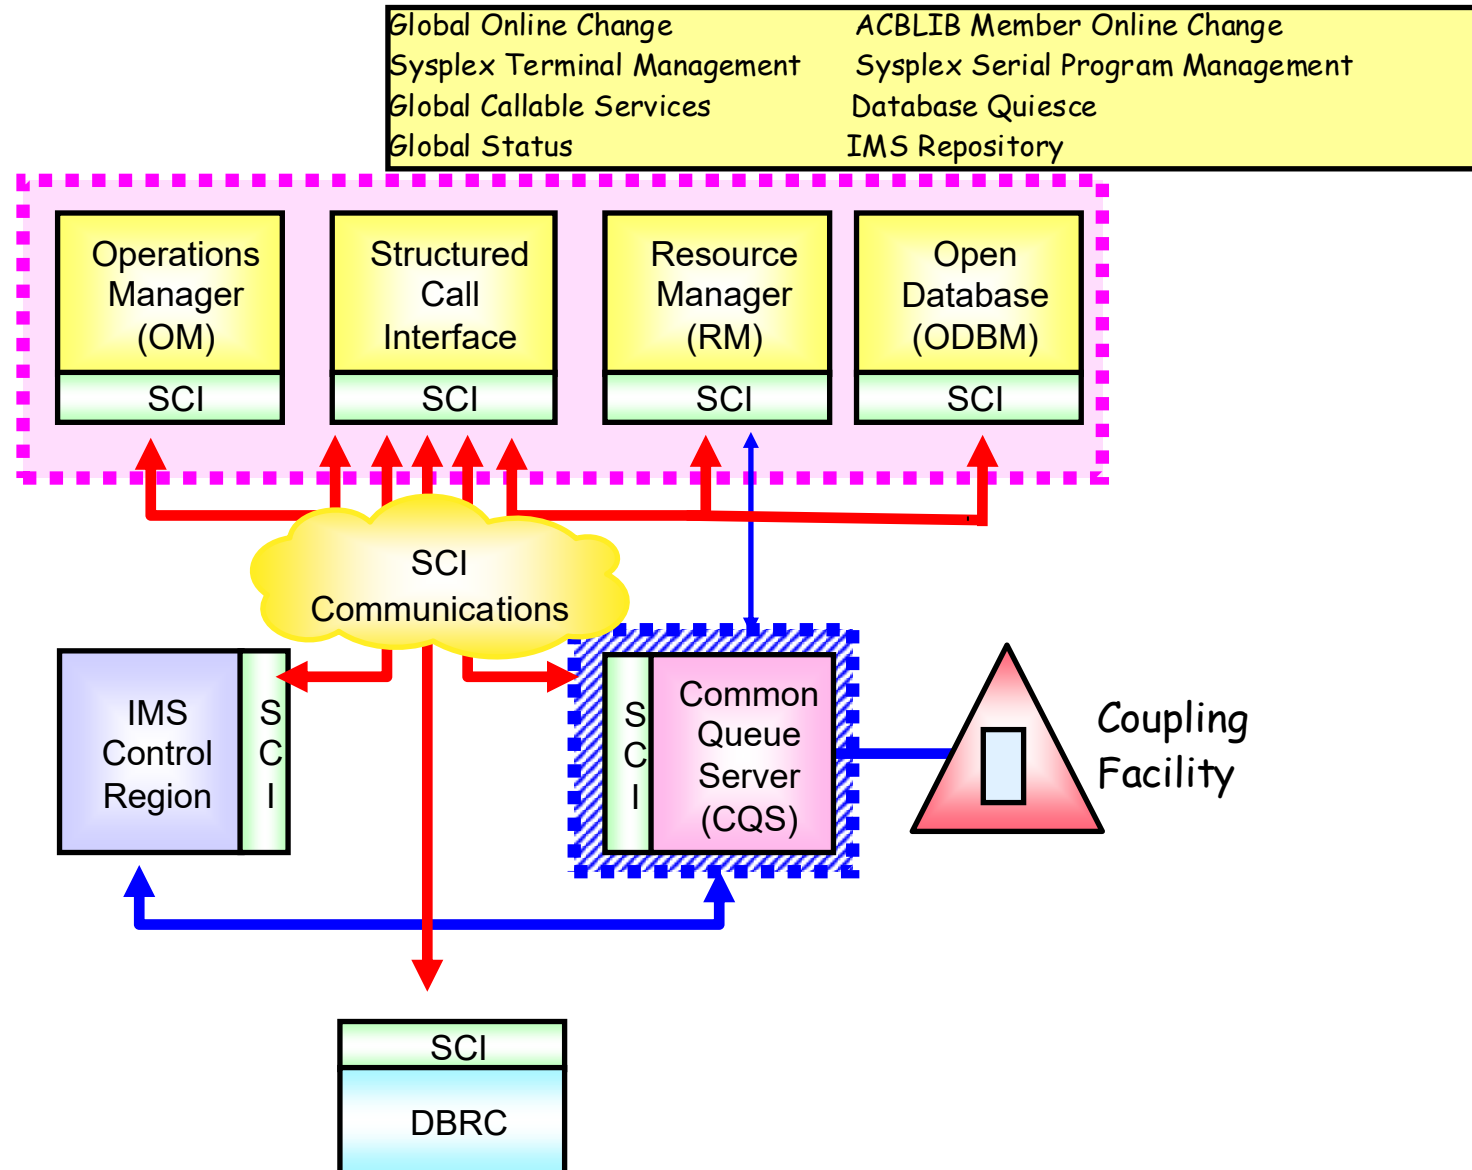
Global Online Change
Sysplex Terminal Management
Global Callable Services
Global Status

ACBLIB Member Online Change
Sysplex Serial Program Management
Database Quiesce
IMS Repository

Operations Manager (OM)
SCI

Structured Call Interface
SCI

Resource Manager (RM)
SCI

Open Database (ODBM)
SCI

SCI Communications

IMS Control Region
SCI

SCI
Common Queue Server (CQS)

Coupling Facility

SCI
DBRC